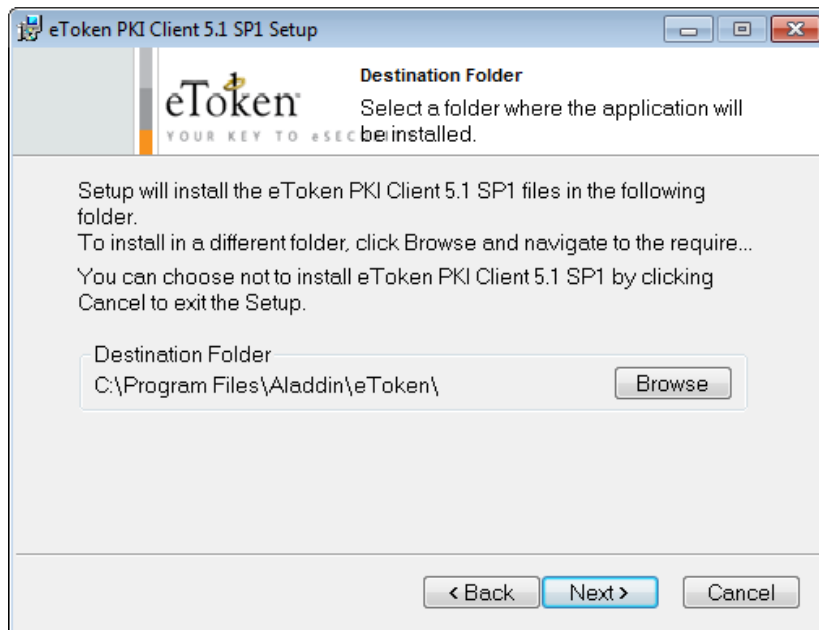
eToken PKI Client 5.1 SP1 Setup

eToken
YOUR KEY TO eSEC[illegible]

Destination Folder

Select a folder where the application will be installed.

Setup will install the eToken PKI Client 5.1 SP1 files in the following folder.
To install in a different folder, click Browse and navigate to the require...

You can choose not to install eToken PKI Client 5.1 SP1 by clicking Cancel to exit the Setup.

Destination Folder
C:\Program Files\Aladdin\eToken\

Browse

< Back

Next >

Cancel